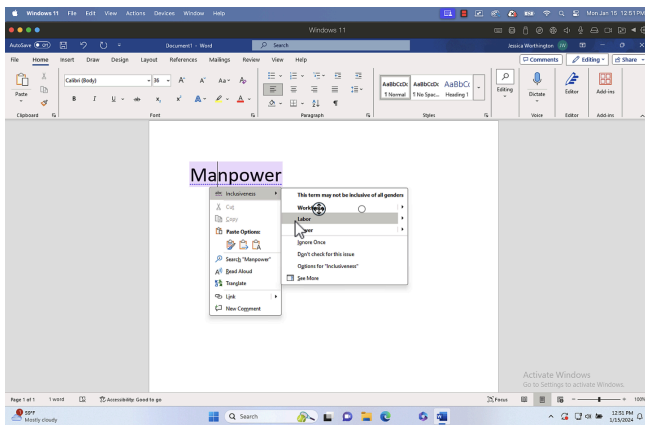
Windows 11 File Edit View Actions Devices Window Help

Mon Jan 15 12:51 PM

Windows 11

AutoSave Off Document1 - Word Search Jessica Worthington JW

File Home Insert Draw Design Layout References Mailings Review View Help

Comments Editing Share

Paste Calibri (Body) 36 B I U Clipboard Font Paragraph AaBbCcDc ¶ Normal AaBbCcDc ¶ No Spac... AaBbCc Heading 1 Styles Editing Dictate Voice Editor Editor Add-ins Add-ins

Manpower

Inclusiveness
Cut
Copy
Paste Options:
Search "Manpower"
Read Aloud
Translate
Link
New Comment

This term may not be inclusive of all genders
Workforce
Labor
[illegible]wer
Ignore Once
Don't check for this issue
Options for "Inclusiveness"
See More

Activate Windows
Go to Settings to activate Windows.

Page 1 of 1 1 word Accessibility: Good to go Focus 100%

59°F Mostly cloudy Search 12:51 PM 1/15/2024